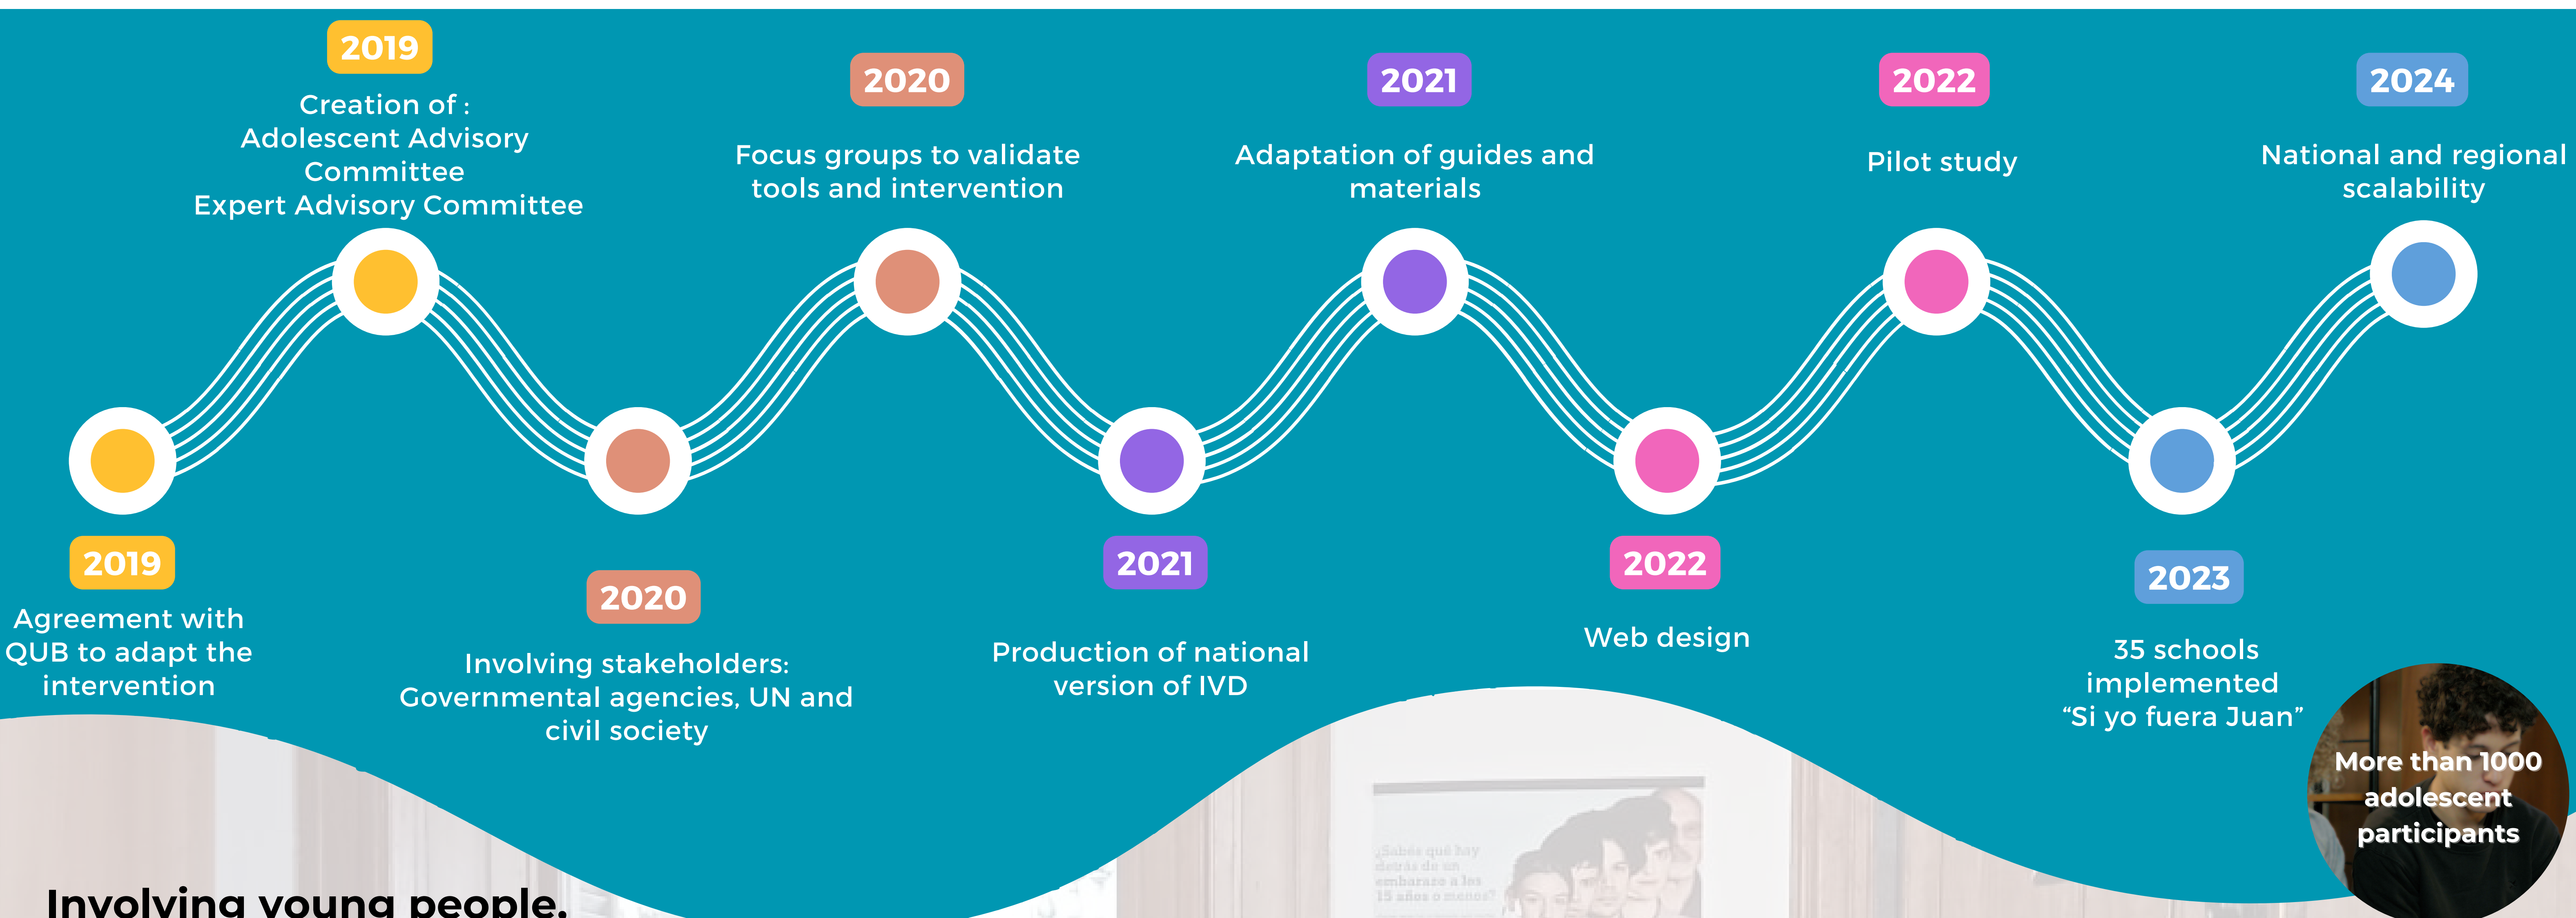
2019
Creation of :
Adolescent Advisory Committee
Expert Advisory Committee

2020
Focus groups to validate tools and intervention

2021
Adaptation of guides and materials

2022
Pilot study

2024
National and regional scalability

2019
Agreement with QUB to adapt the intervention

2020
Involving stakeholders: Governmental agencies, UN and civil society

2021
Production of national version of IVD

2022
Web design

2023
35 schools implemented "Si yo fuera Juan"

More than 1000 adolescent participants

¿Sabes qué hay detrás de un embarazo a los 15 años o menos?

Involving young people,